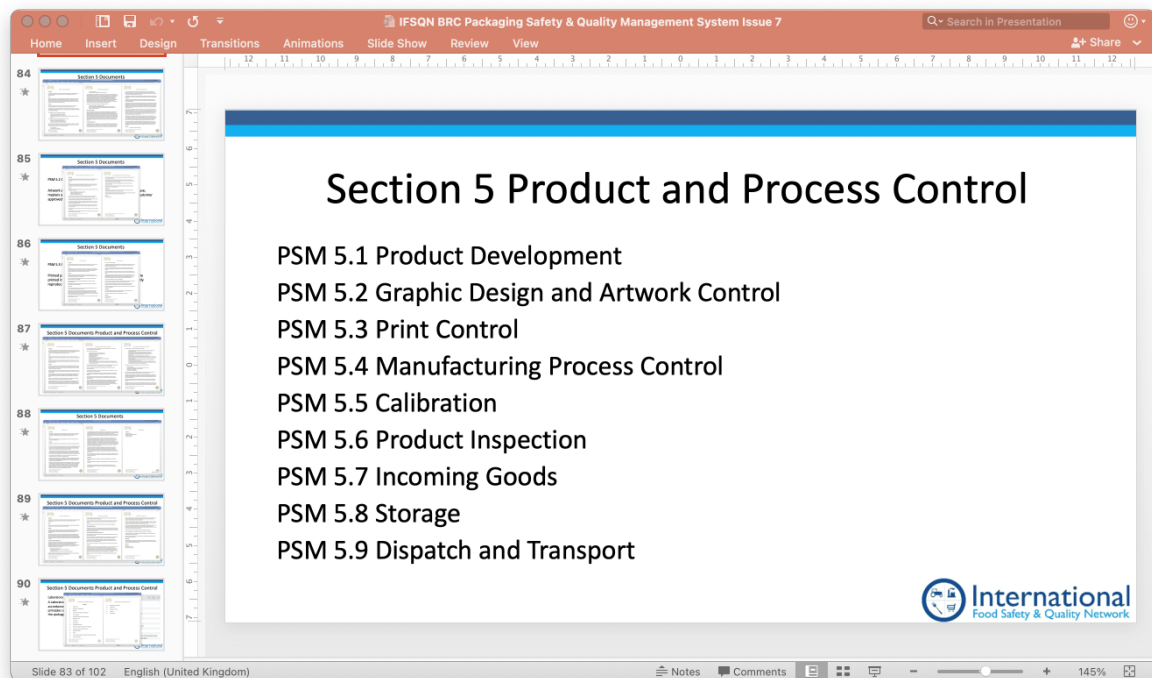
IFSQN BRC Packaging Safety & Quality Management System Issue 7

Search in Presentation

Home Insert Design Transitions Animations Slide Show Review View

Share

84
Section 5 Documents

85
Section 5 Documents

86
Section 5 Documents

87
Section 5 Documents Product and Process Control

88
Section 5 Documents

89
Section 5 Documents Product and Process Control

90
Section 5 Documents Product and Process Control

Section 5 Product and Process Control

PSM 5.1 Product Development
PSM 5.2 Graphic Design and Artwork Control
PSM 5.3 Print Control
PSM 5.4 Manufacturing Process Control
PSM 5.5 Calibration
PSM 5.6 Product Inspection
PSM 5.7 Incoming Goods
PSM 5.8 Storage
PSM 5.9 Dispatch and Transport

International
Food Safety & Quality Network

Slide 83 of 102 English (United Kingdom) Notes Comments 145%